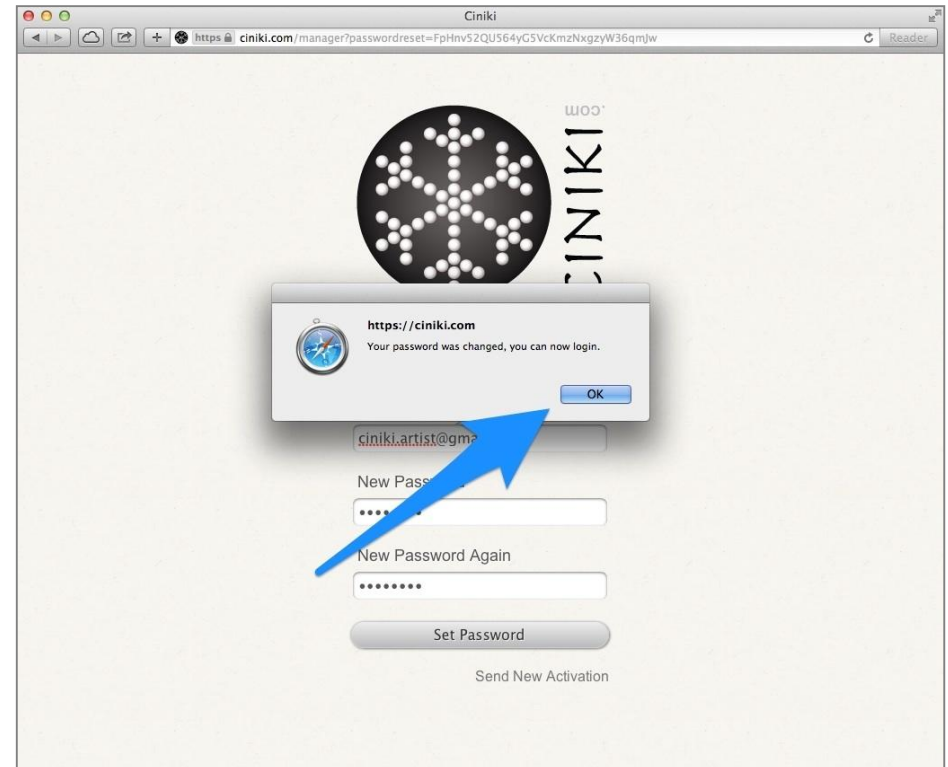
Ciniki

https ciniki.com/manager?passwordreset=FpHnv52QU564yG5VcKmzNxgzyW36qmJw

Reader

CINIKI .com

https://ciniki.com

Your password was changed, you can now login.

OK

ciniki.artist@gma

New Pass

New Password Again

Set Password

Send New Activation